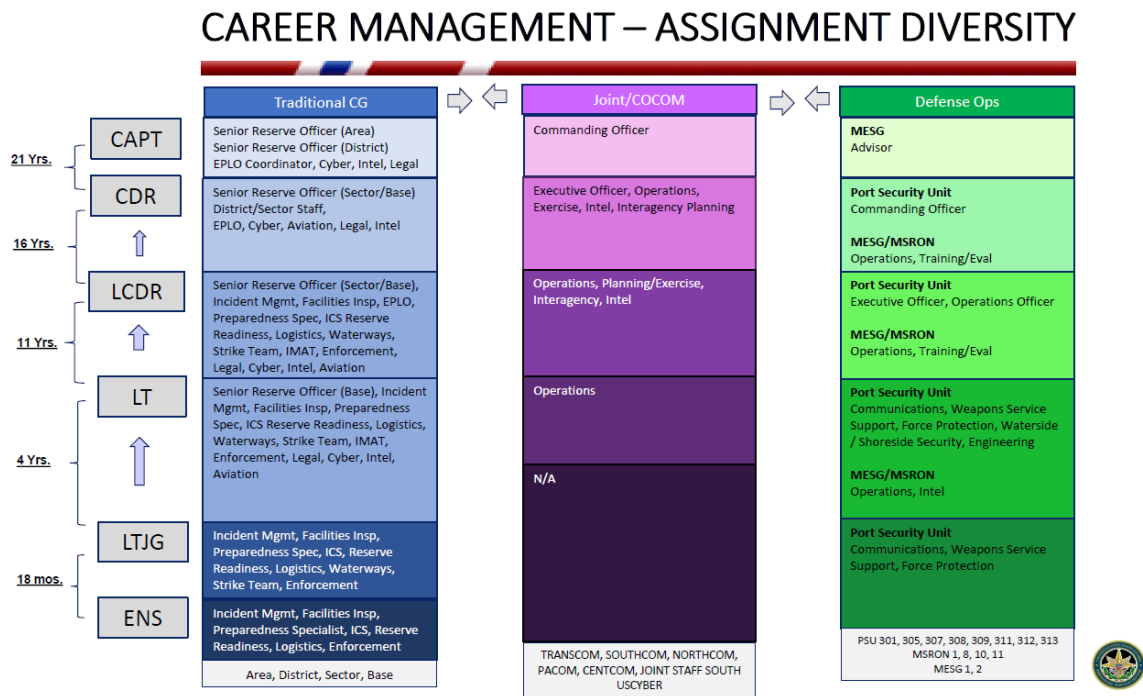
CAREER MANAGEMENT – ASSIGNMENT DIVERSITY

| | | Traditional CG | Joint/COCOM | Defense Ops |
|---|---|---|---|---|
| 21 Yrs. | CAPT | Senior Reserve Officer (Area) Senior Reserve Officer (District) EPLO Coordinator, Cyber, Intel, Legal | Commanding Officer | MESG Advisor |
| 16 Yrs. | CDR | Senior Reserve Officer (Sector/Base) District/Sector Staff, EPLO, Cyber, Aviation, Legal, Intel | Executive Officer, Operations, Exercise, Intel, Interagency Planning | Port Security Unit Commanding Officer MESG/MSRON Operations, Training/Eval |
| 11 Yrs. | LCDR | Senior Reserve Officer (Sector/Base), Incident Mgmt, Facilities Insp, EPLO, Preparedness Spec, ICS Reserve Readiness, Logistics, Waterways, Strike Team, IMAT, Enforcement, Legal, Cyber, Intel, Aviation | Operations, Planning/Exercise, Interagency, Intel | Port Security Unit Executive Officer, Operations Officer MESG/MSRON Operations, Training/Eval |
| 4 Yrs. | LT | Senior Reserve Officer (Base), Incident Mgmt, Facilities Insp, Preparedness Spec, ICS Reserve Readiness, Logistics, Waterways, Strike Team, IMAT, Enforcement, Legal, Cyber, Intel, Aviation | Operations | Port Security Unit Communications, Weapons Service Support, Force Protection, Waterside / Shoreside Security, Engineering MESG/MSRON Operations, Intel |
| | | | N/A | |
| 18 mos. | LTJG | Incident Mgmt, Facilities Insp, Preparedness Spec, ICS, Reserve Readiness, Logistics, Waterways, Strike Team, Enforcement | | Port Security Unit Communications, Weapons Service Support, Force Protection |
| | ENS | Incident Mgmt, Facilities Insp, Preparedness Specialist, ICS, Reserve Readiness, Logistics, Enforcement | | |
| | | Area, District, Sector, Base | TRANSCOM, SOUTHCOM, NORTHCOM, PACOM, CENTCOM, JOINT STAFF SOUTH USCYBER | PSU 301, 305, 307, 308, 309, 311, 312, 313 MSRON 1, 8, 10, 11 MESG 1, 2 |